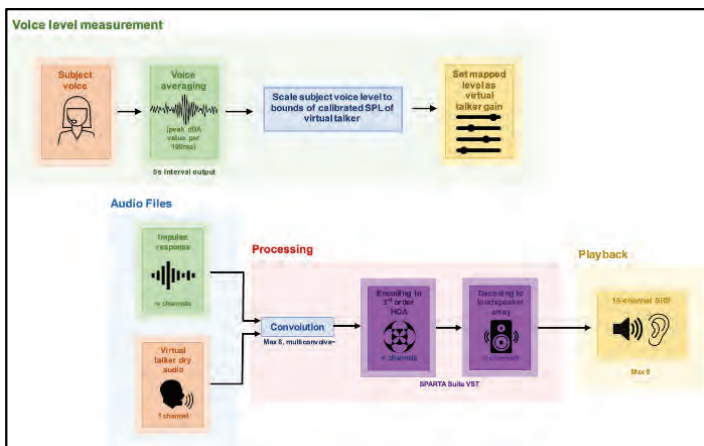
Voice level measurement

Subject voice

Voice averaging

(peak dBA value per 100ms)

5s interval output

Scale subject voice level to bounds of calibrated SPL of virtual talker

Set mapped level as virtual talker gain

Audio Files

Impulse response

n channels

Virtual talker dry audio

1 channel

Processing

Convolution

Max 8, multiconvolve~

Encoding to 3rd order HOA

n channels

Decoding to loudspeaker array

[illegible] channels

SPARTA Suite VST

Playback

16-channel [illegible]

Max 8